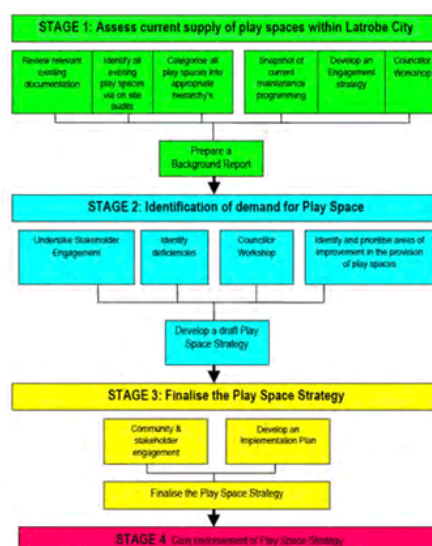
STAGE 1: Assess current supply of play spaces within Latrobe City

Review relevant existing documentation

Identify all existing play spaces via on site audits

Categorise all play spaces into appropriate hierarchy's

Snapshot of current maintenance programming

Develop an Engagement strategy

Councillor Workshop

Prepare a Background Report

STAGE 2: Identification of demand for Play Space

Undertake Stakeholder Engagement

Identify deficiencies

Councillor Workshop

Identify and prioritise areas of improvement in the provision of play spaces

Develop a draft Play Space Strategy

STAGE 3: Finalise the Play Space Strategy

Community & stakeholder engagement

Develop an Implementation Plan

Finalise the Play Space Strategy

STAGE 4 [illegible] of Play Space Strategy